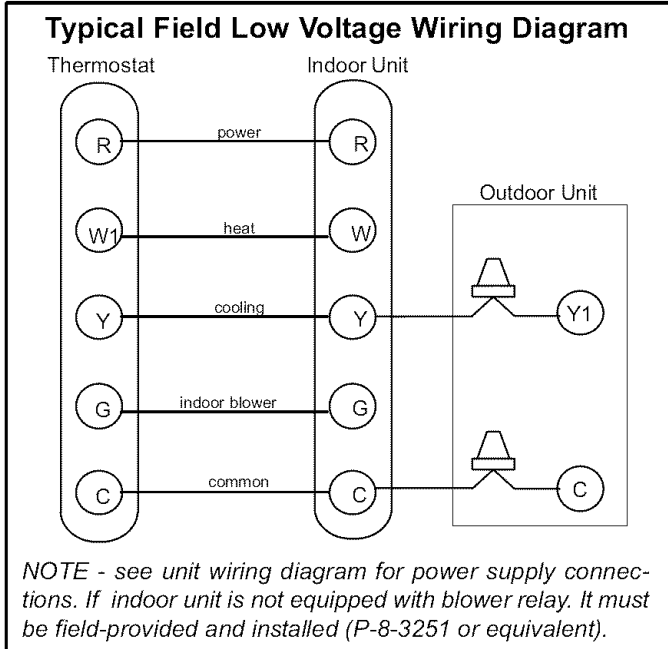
Typical Field Low Voltage Wiring Diagram

Thermostat

Indoor Unit

R
power
R

Outdoor Unit

W1
heat
W

Y
cooling
Y
Y1

G
indoor blower
G

C
common
C
C

NOTE - see unit wiring diagram for power supply connections. If indoor unit is not equipped with blower relay. It must be field-provided and installed (P-8-3251 or equivalent).